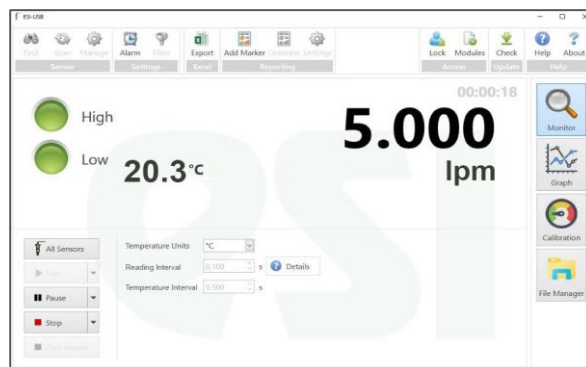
ES-USB

Find Scan Manage
Sensors

Alarm Filter
Settings

Export
Excel

Add Marker Generate Settings
Reporting

Lock Modules
Access

Check
Update

Help About
Help

00:00:18

High

Low

20.3°C

5.000

lpm

Monitor

Graph

Calibration

File Manager

All Sensors

Start

Pause

Stop

Zero Sensors

Temperature Units °C

Reading Interval 0.100 s Details

Temperature Interval 0.500 s